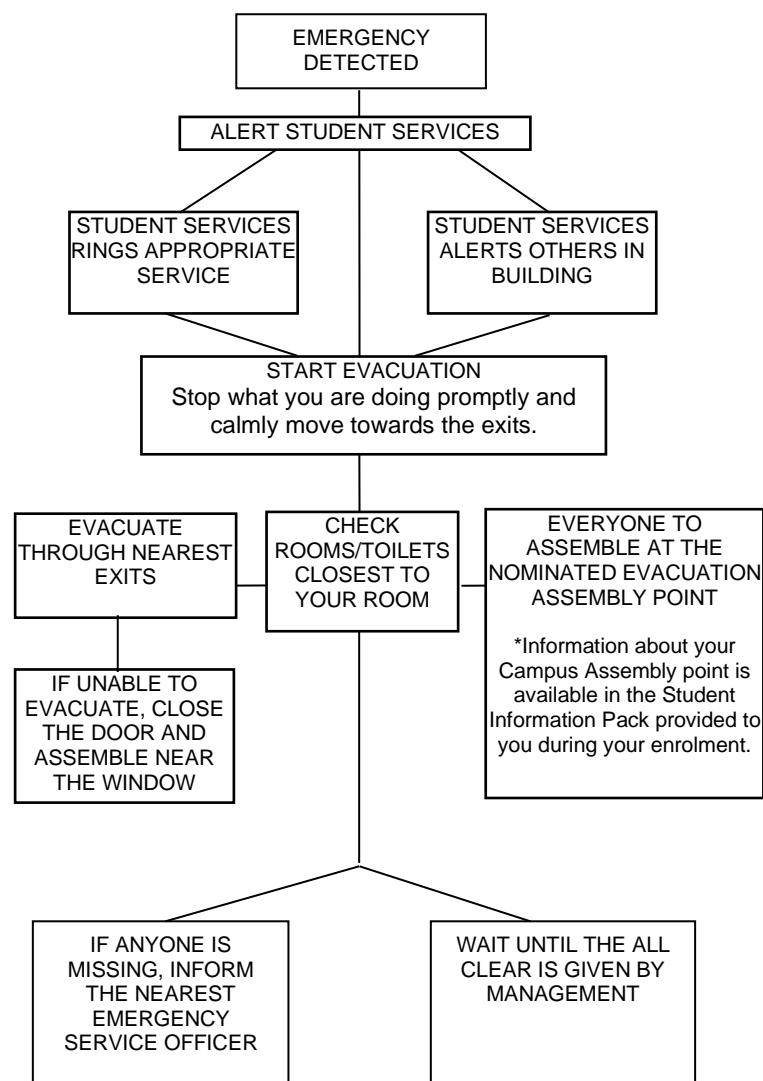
EMERGENCY DETECTED

ALERT STUDENT SERVICES

STUDENT SERVICES RINGS APPROPRIATE SERVICE

STUDENT SERVICES ALERTS OTHERS IN BUILDING

START EVACUATION
Stop what you are doing promptly and calmly move towards the exits.

EVACUATE THROUGH NEAREST EXITS

CHECK ROOMS/TOILETS CLOSEST TO YOUR ROOM

EVERYONE TO ASSEMBLE AT THE NOMINATED EVACUATION ASSEMBLY POINT

*Information about your Campus Assembly point is available in the Student Information Pack provided to you during your enrolment.

IF UNABLE TO EVACUATE, CLOSE THE DOOR AND ASSEMBLE NEAR THE WINDOW

IF ANYONE IS MISSING, INFORM THE NEAREST EMERGENCY SERVICE OFFICER

WAIT UNTIL THE ALL CLEAR IS GIVEN BY MANAGEMENT